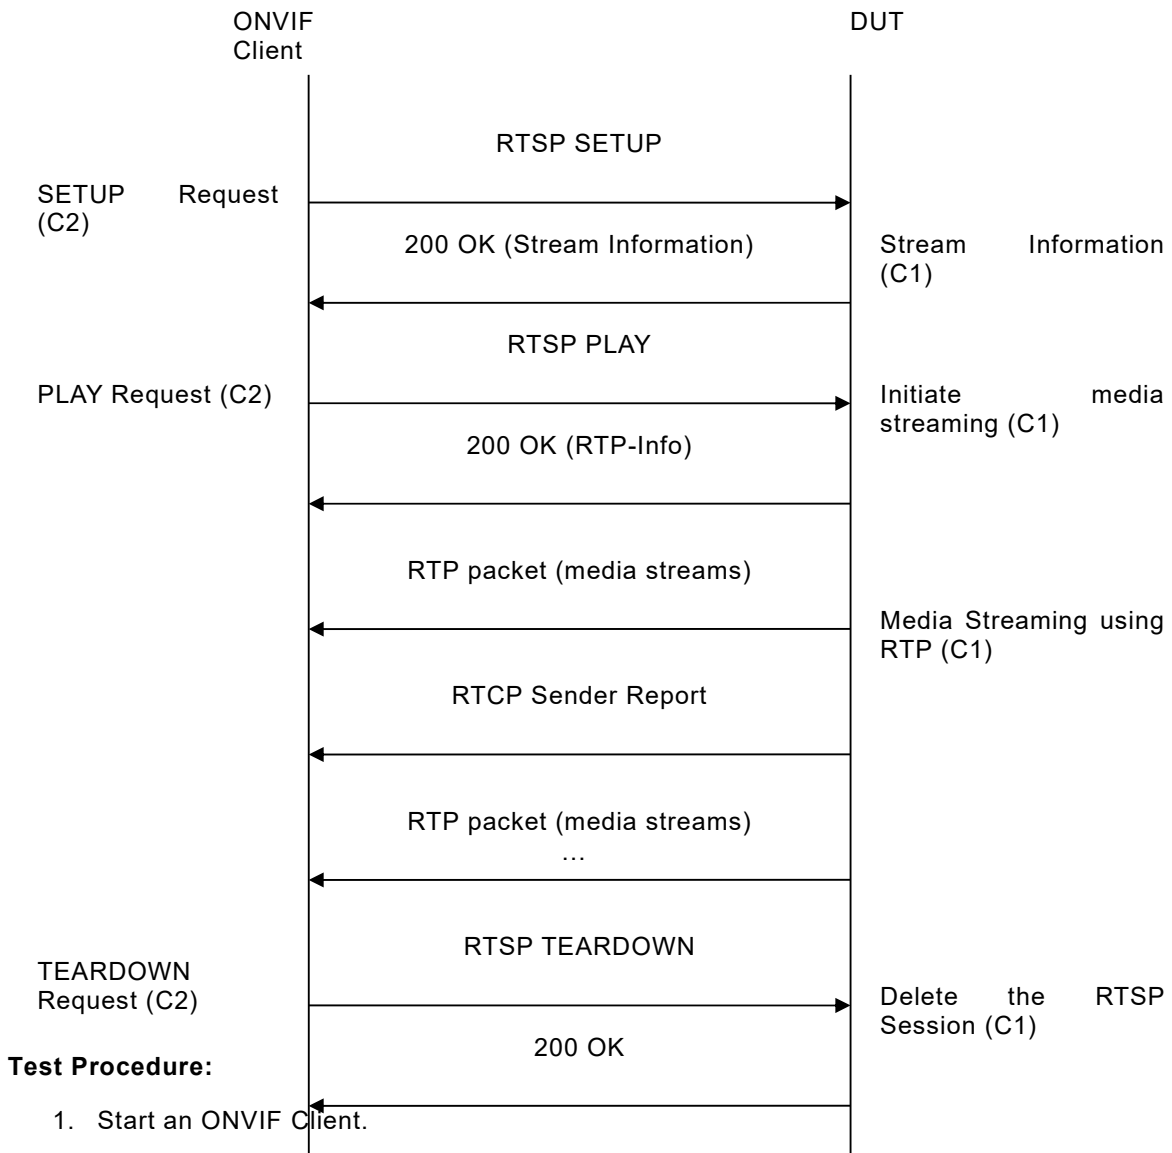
ONVIF Client

DUT

RTSP SETUP

SETUP Request (C2)

200 OK (Stream Information)

Stream Information (C1)

RTSP PLAY

PLAY Request (C2)

Initiate media streaming (C1)

200 OK (RTP-Info)

RTP packet (media streams)

Media Streaming using RTP (C1)

RTCP Sender Report

RTP packet (media streams)
…

RTSP TEARDOWN

TEARDOWN Request (C2)

Delete the RTSP Session (C1)

200 OK

**Test Procedure:**

1. Start an ONVIF Client.